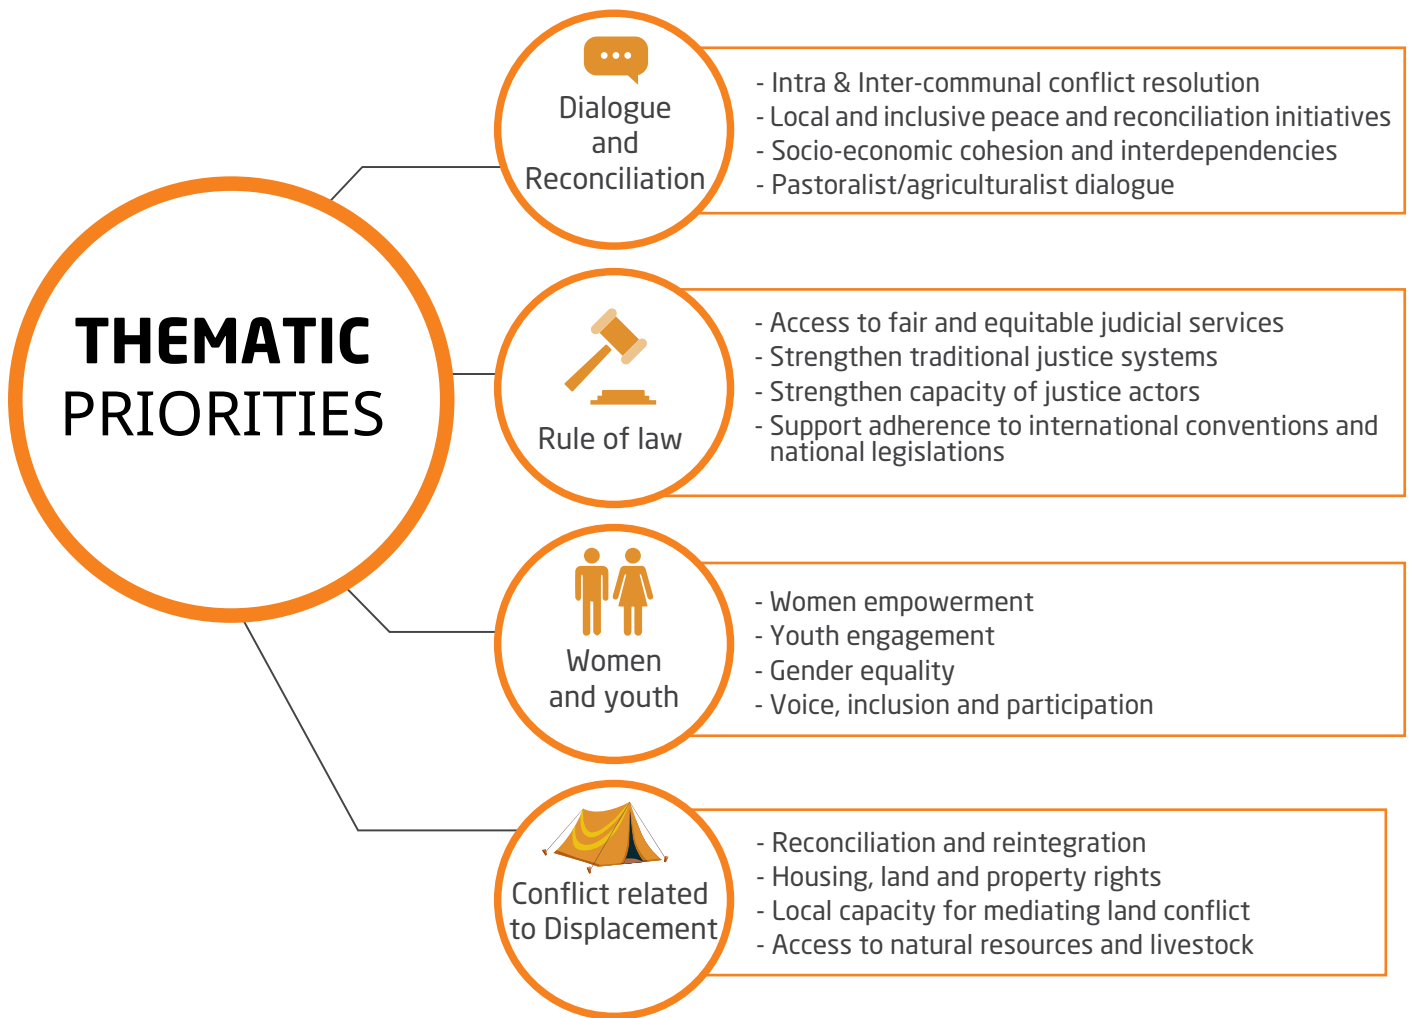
THEMATIC PRIORITIES

Dialogue and Reconciliation

- Intra & Inter-communal conflict resolution
- Local and inclusive peace and reconciliation initiatives
- Socio-economic cohesion and interdependencies
- Pastoralist/agriculturalist dialogue

Rule of law

- Access to fair and equitable judicial services
- Strengthen traditional justice systems
- Strengthen capacity of justice actors
- Support adherence to international conventions and national legislations

Women and youth

- Women empowerment
- Youth engagement
- Gender equality
- Voice, inclusion and participation

Conflict related to Displacement

- Reconciliation and reintegration
- Housing, land and property rights
- Local capacity for mediating land conflict
- Access to natural resources and livestock